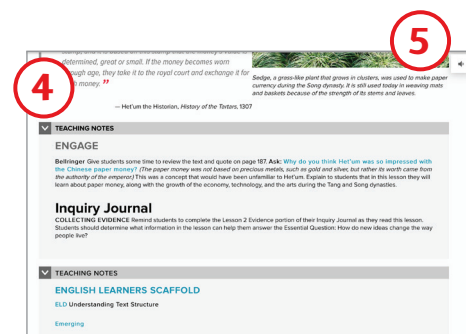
determined, great or small. If the money becomes worn enough age, they take it to the royal court and exchange it for new money. ”

— Het'um the Historian, History of the Tartars, 1307

Sedge, a grass-like plant that grows in clusters, was used to make paper currency during the Song dynasty. It is still used today in weaving mats and baskets because of the strength of its stems and leaves.

4

5

TEACHING NOTES

ENGAGE

Bellringer Give students some time to review the text and quote on page 187. Ask: Why do you think Het'um was so impressed with the Chinese paper money? (The paper money was not based on precious metals, such as gold and silver, but rather its worth came from the authority of the emperor.) This was a concept that would have been unfamiliar to Het'um. Explain to students that in this lesson they will learn about paper money, along with the growth of the economy, technology, and the arts during the Tang and Song dynasties.

Inquiry Journal

COLLECTING EVIDENCE Remind students to complete the Lesson 2 Evidence portion of their Inquiry Journal as they read this lesson. Students should determine what information in the lesson can help them answer the Essential Question: How do new ideas change the way people live?

TEACHING NOTES

ENGLISH LEARNERS SCAFFOLD

ELD Understanding Text Structure

Emerging